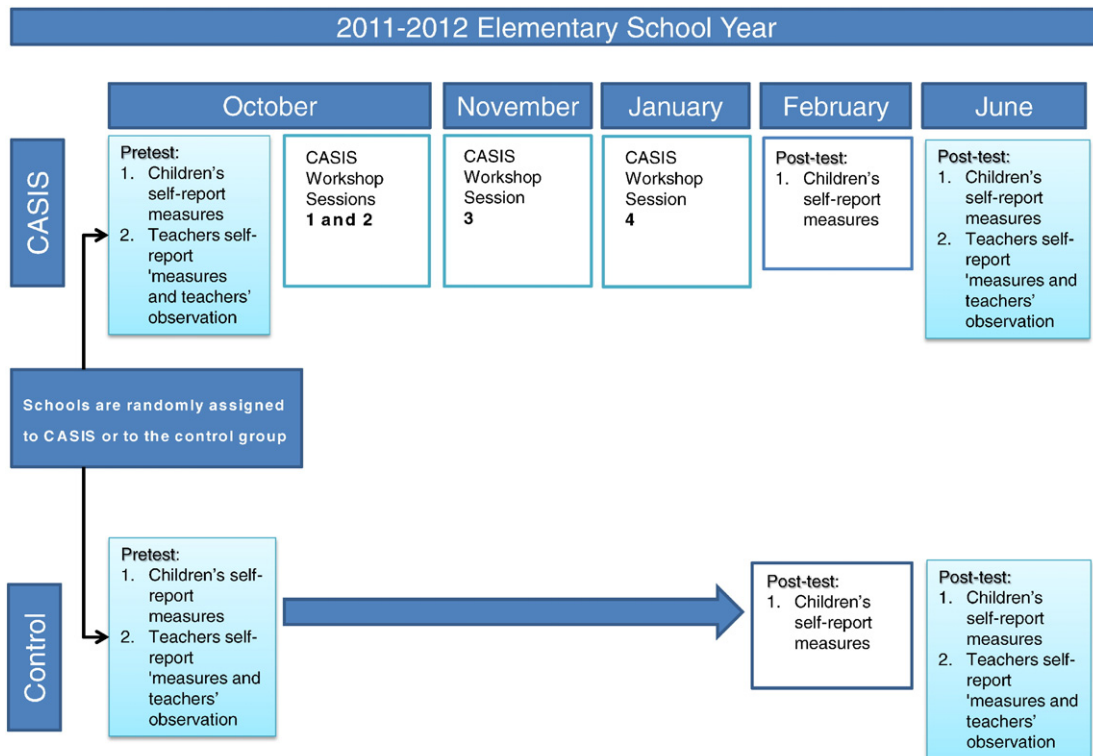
2011-2012 Elementary School Year

October

November

January

February

June

CASIS

Pretest:
1. Children's self-report measures
2. Teachers self-report 'measures and teachers' observation

CASIS Workshop Sessions **1 and 2**

CASIS Workshop Session **3**

CASIS Workshop Session **4**

Post-test:
1. Children's self-report measures

Post-test:
1. Children's self-report measures
2. Teachers self-report 'measures and teachers' observation

Schools are randomly assigned to CASIS or to the control group

Control

Pretest:
1. Children's self-report measures
2. Teachers self-report 'measures and teachers' observation

Post-test:
1. Children's self-report measures

Post-test:
1. Children's self-report measures
2. Teachers self-report 'measures and teachers' observation